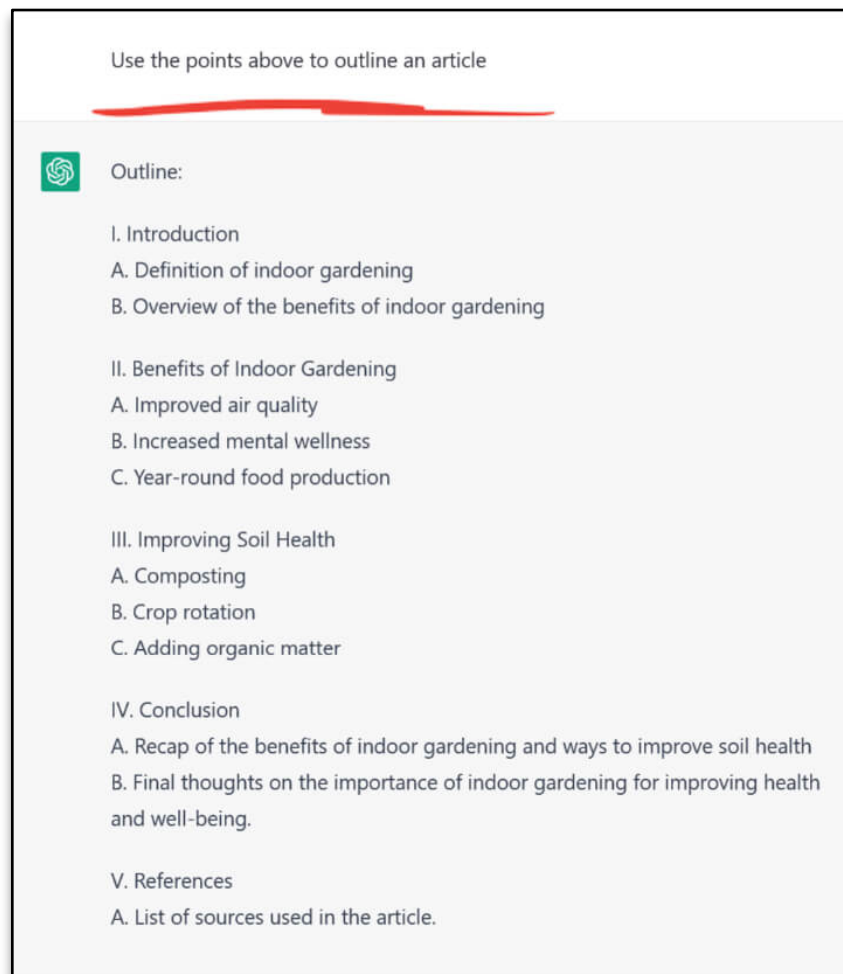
Use the points above to outline an article

Outline:

I. Introduction
A. Definition of indoor gardening
B. Overview of the benefits of indoor gardening

II. Benefits of Indoor Gardening
A. Improved air quality
B. Increased mental wellness
C. Year-round food production

III. Improving Soil Health
A. Composting
B. Crop rotation
C. Adding organic matter

IV. Conclusion
A. Recap of the benefits of indoor gardening and ways to improve soil health
B. Final thoughts on the importance of indoor gardening for improving health and well-being.

V. References
A. List of sources used in the article.